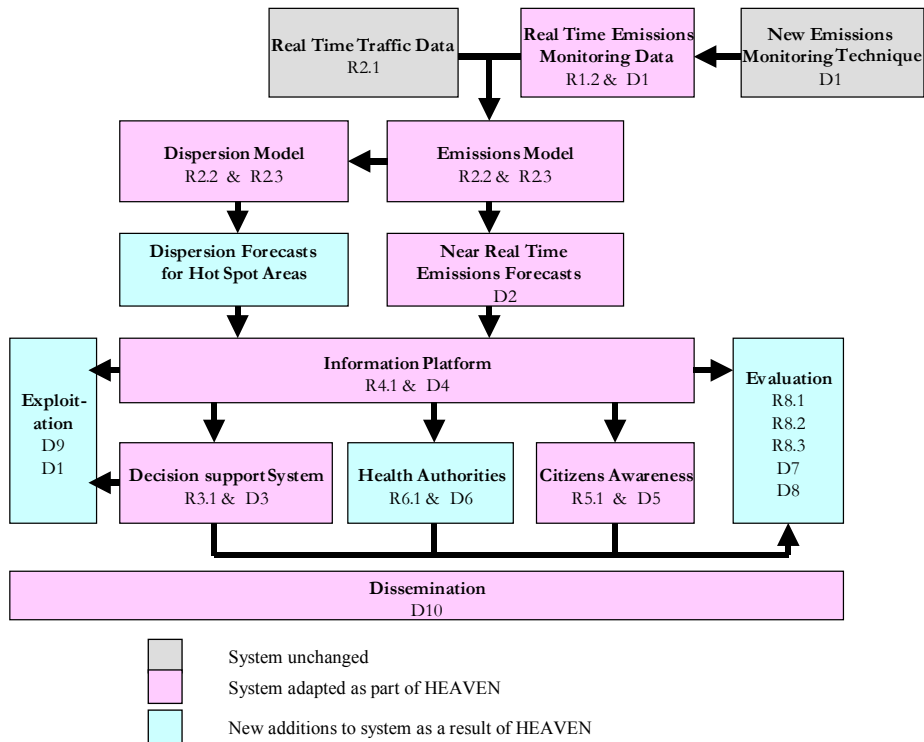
Real Time Traffic Data
R2.1

Real Time Emissions Monitoring Data
R1.2 & D1

New Emissions Monitoring Technique
D1

Dispersion Model
R2.2 & R2.3

Emissions Model
R2.2 & R2.3

Dispersion Forecasts for Hot Spot Areas

Near Real Time Emissions Forecasts
D2

Exploitation
D9
D1

Information Platform
R4.1 & D4

Evaluation
R8.1
R8.2
R8.3
D7
D8

Decision support System
R3.1 & D3

Health Authorities
R6.1 & D6

Citizens Awareness
R5.1 & D5

Dissemination
D10

System unchanged

System adapted as part of HEAVEN

New additions to system as a result of HEAVEN